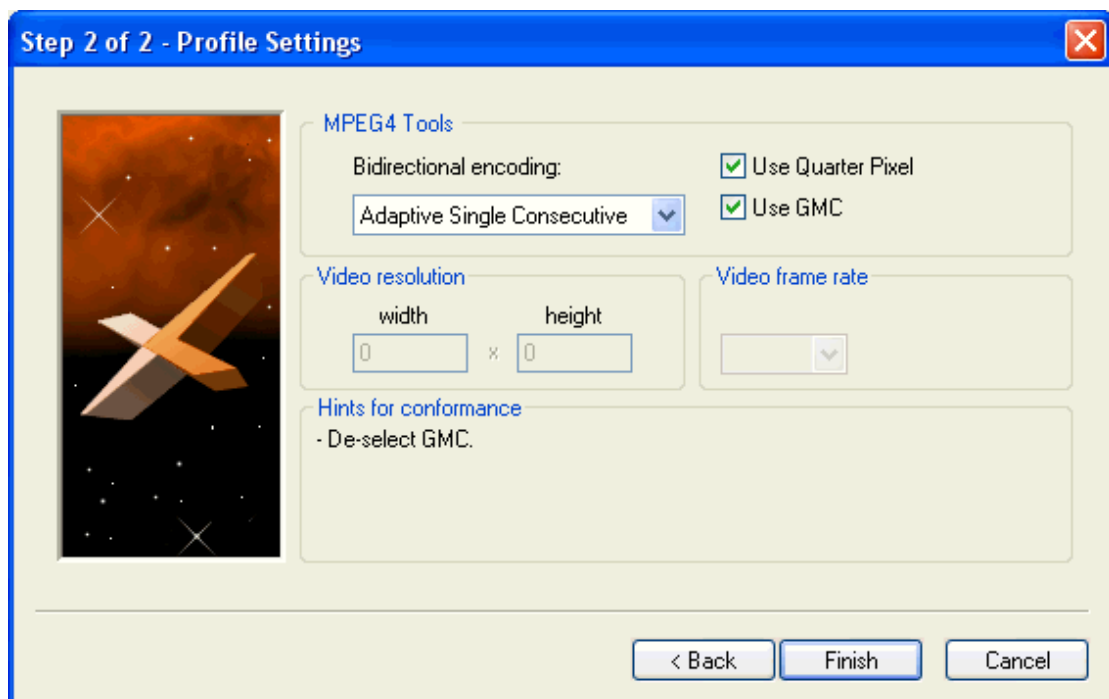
Step 2 of 2 - Profile Settings

MPEG4 Tools

Bidirectional encoding:

Adaptive Single Consecutive

Use Quarter Pixel

Use GMC

Video resolution

width

height

0

x

0

Video frame rate

Hints for conformance

- De-select GMC.

< Back

Finish

Cancel